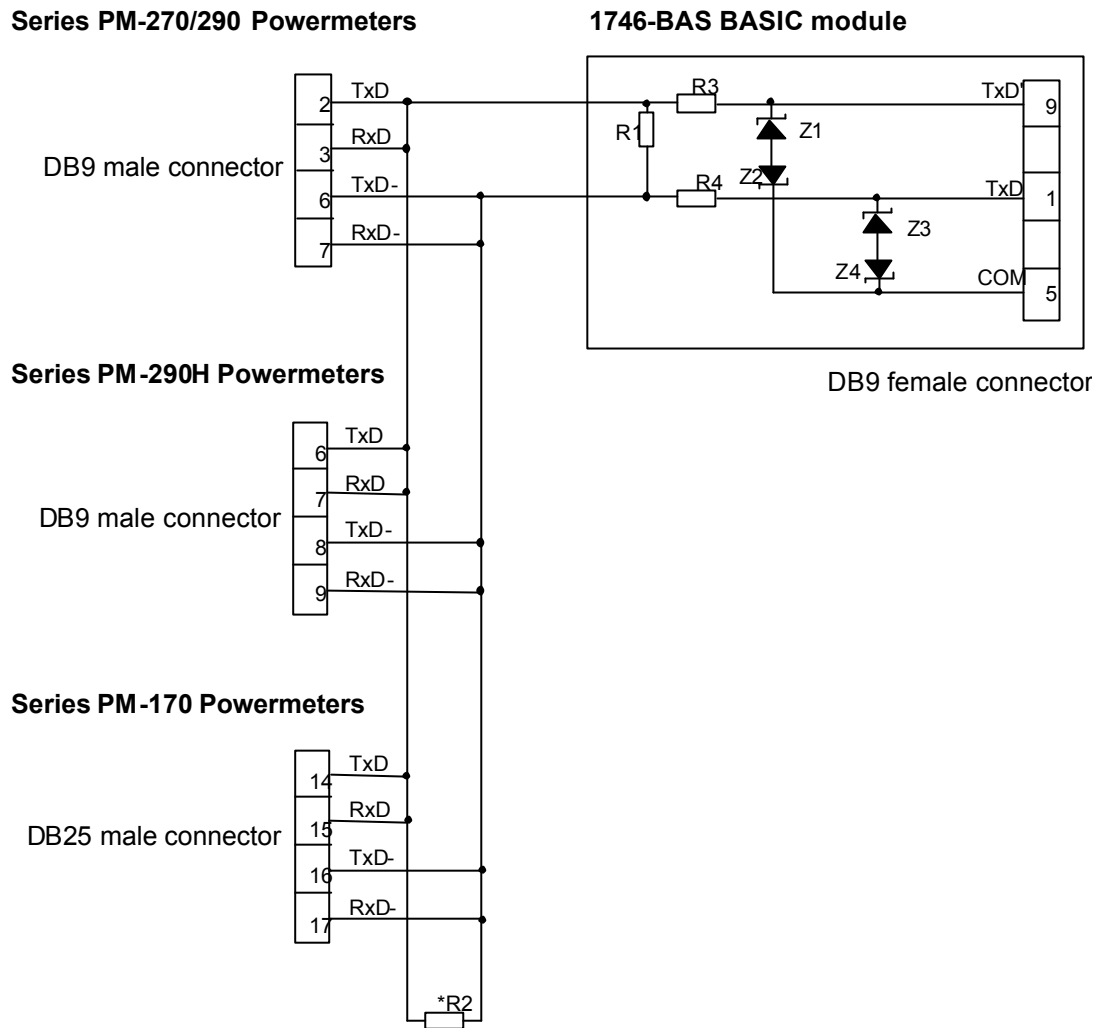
Series PM-270/290 Powermeters

1746-BAS BASIC module

DB9 male connector

2 TxD
3 RxD
6 TxD-
7 RxD-

R3
R1
R4
Z1
Z2
Z3
Z4
TxD'
9
TxD
1
COM
5

DB9 female connector

Series PM-290H Powermeters

DB9 male connector

6 TxD
7 RxD
8 TxD-
9 RxD-

Series PM-170 Powermeters

DB25 male connector

14 TxD
15 RxD
16 TxD-
17 RxD-

*R2